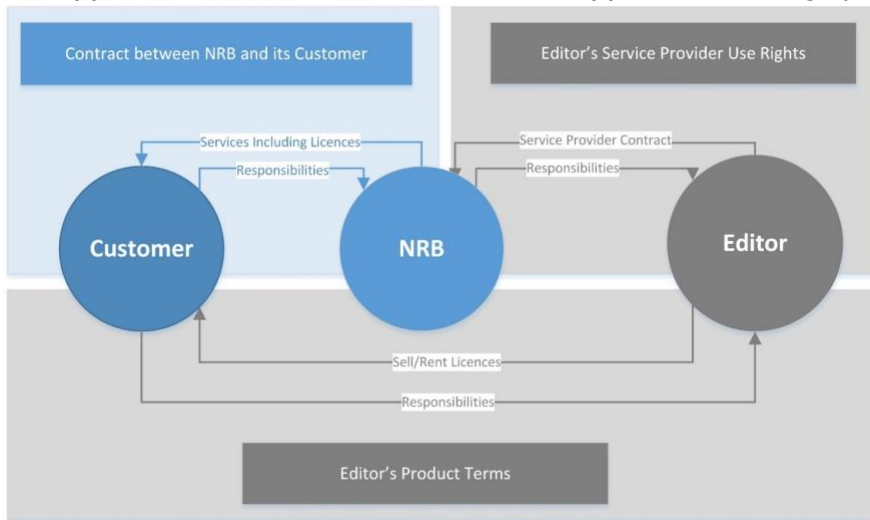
Contract between NRB and its Customer

Editor's Service Provider Use Rights

Services Including Licences

Responsibilities

Service Provider Contract

Responsibilities

Customer

NRB

Editor

Sell/Rent Licences

Responsibilities

Editor's Product Terms